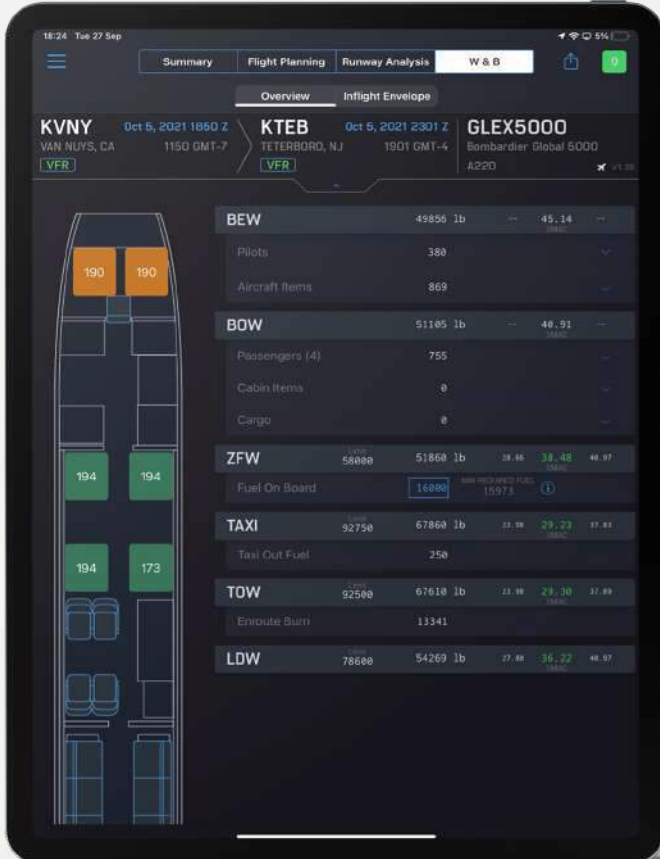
18:24 Tue 27 Sep

5%

Summary | Flight Planning | Runway Analysis | W & B

0

Overview | Inflight Envelope

KVNY Oct 5, 2021 1850 Z
VAN NUYS, CA 1150 GMT-7
VFR

KTEB Oct 5, 2021 2301 Z
TETERBORO, NJ 1901 GMT-4
VFR

GLEX5000
Bombardier Global 5000
A220

190 190

194 194

194 173

BEW 49856 lb -- 45.14 --
%MAC
Pilots 380
Aircraft Items 869

BOW 51105 lb -- 40.91 --
%MAC
Passengers (4) 755
Cabin Items 0
Cargo 0

ZFW Limit 58000 51860 lb 18.86 38.48 40.97
%MAC
Fuel On Board 16000 MIN REQUIRED FUEL 15973

TAXI Limit 92750 67860 lb 23.98 29.23 37.83
%MAC
Taxi Out Fuel 250

TOW Limit 92500 67610 lb 23.98 29.30 37.89
%MAC
Enroute Burn 13341

LDW Limit 78600 54269 lb 27.88 36.22 40.97
%MAC